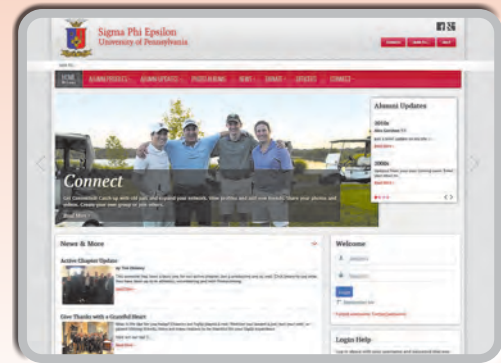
Sigma Phi Epsilon
University of Pennsylvania

HOME
ALUMNI PROFILES
ALUMNI UPDATES
PHOTO ALBUMS
NEWS
DONATE
OFFICERS
CONNECT

Connect

Read More

Alumni Updates

2010s

2000s

News & More

Active Chapter Update

Give Thanks with a Grateful Heart

Welcome

Login

Login Help